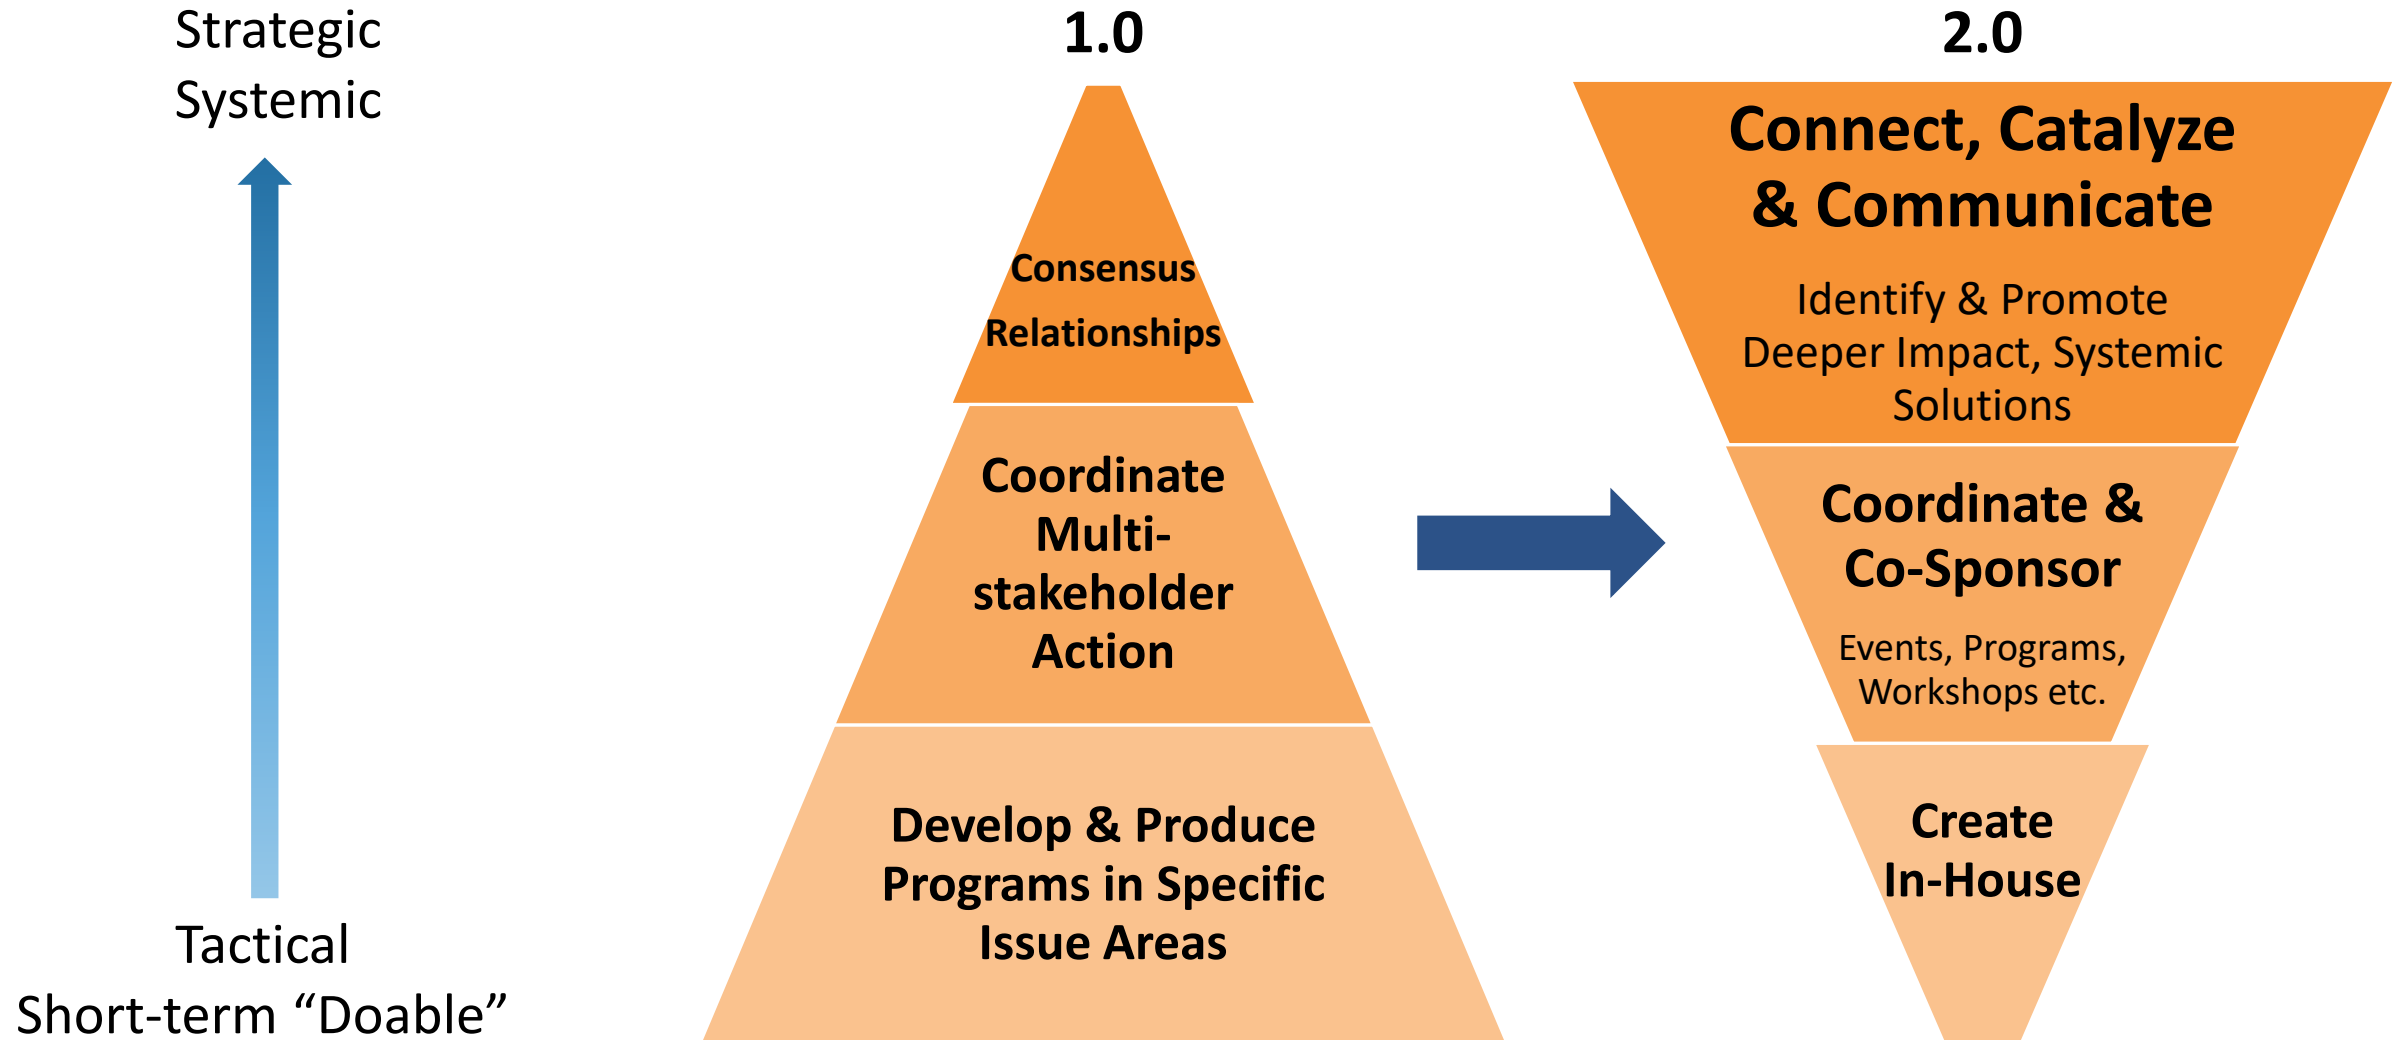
Strategic
Systemic

Tactical
Short-term “Doable”

1.0

Consensus
Relationships

Coordinate Multi-stakeholder Action

Develop & Produce Programs in Specific Issue Areas

2.0

Connect, Catalyze & Communicate

Identify & Promote Deeper Impact, Systemic Solutions

Coordinate & Co-Sponsor

Events, Programs, Workshops etc.

Create In-House